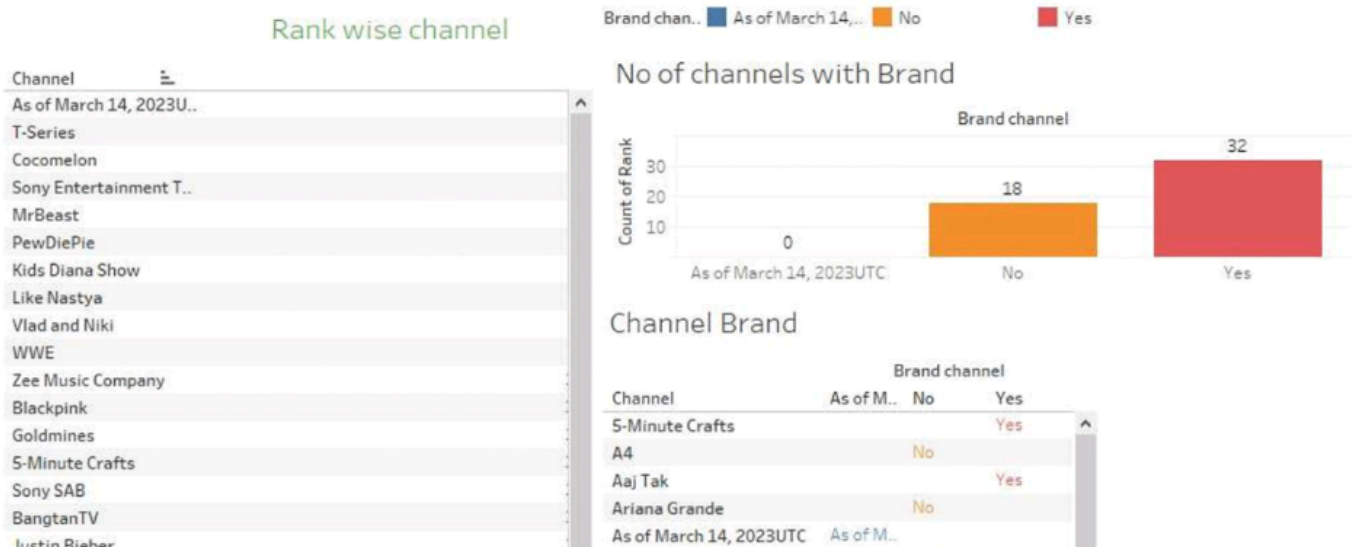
Rank wise channel

Brand chan.. As of March 14,... No Yes

| Channel |
|---|
| As of March 14, 2023U.. |
| T-Series |
| Cocomelon |
| Sony Entertainment T.. |
| MrBeast |
| PewDiePie |
| Kids Diana Show |
| Like Nastya |
| Vlad and Niki |
| WWE |
| Zee Music Company |
| Blackpink |
| Goldmines |
| 5-Minute Crafts |
| Sony SAB |
| BangtanTV |
| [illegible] |

No of channels with Brand

Brand channel

Count of Rank

30
20
10

0
18
32

As of March 14, 2023UTC No Yes

Channel Brand

Brand channel

| Channel | As of M.. | No | Yes |
|---|---|---|---|
| 5-Minute Crafts | | | Yes |
| A4 | | No | |
| Aaj Tak | | | Yes |
| Ariana Grande | | No | |
| As of March 14, 2023UTC | As of M.. | | |